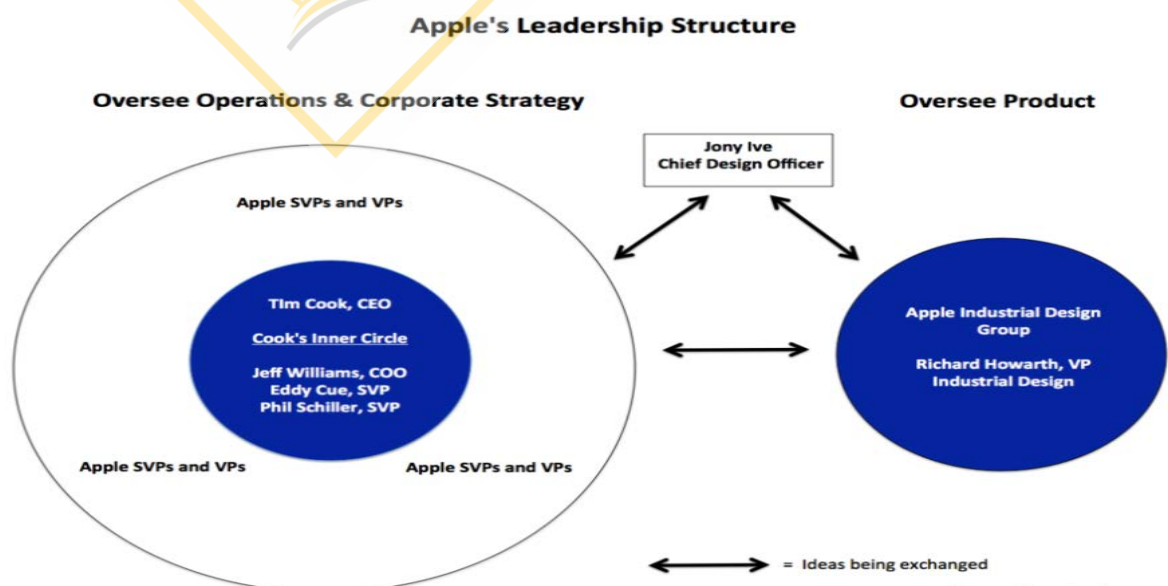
Apple's Leadership Structure

Oversee Operations & Corporate Strategy

Oversee Product

Jony Ive
Chief Design Officer

Apple SVPs and VPs

TIm Cook, CEO

Cook's Inner Circle

Jeff Williams, COO
Eddy Cue, SVP
Phil Schiller, SVP

Apple SVPs and VPs

Apple SVPs and VPs

Apple Industrial Design Group

Richard Howarth, VP Industrial Design

= Ideas being exchanged